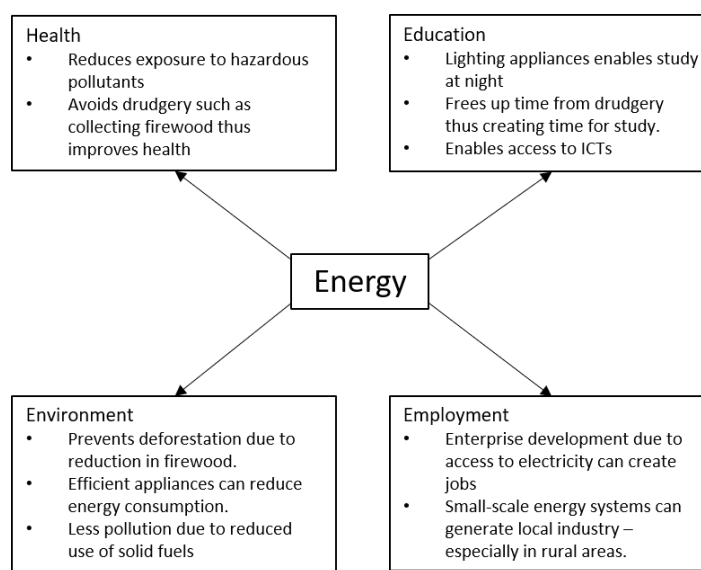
Health
- Reduces exposure to hazardous pollutants
- Avoids drudgery such as collecting firewood thus improves health

Education
- Lighting appliances enables study at night
- Frees up time from drudgery thus creating time for study.
- Enables access to ICTs

Energy

Environment
- Prevents deforestation due to reduction in firewood.
- Efficient appliances can reduce energy consumption.
- Less pollution due to reduced use of solid fuels

Employment
- Enterprise development due to access to electricity can create jobs
- Small-scale energy systems can generate local industry – especially in rural areas.